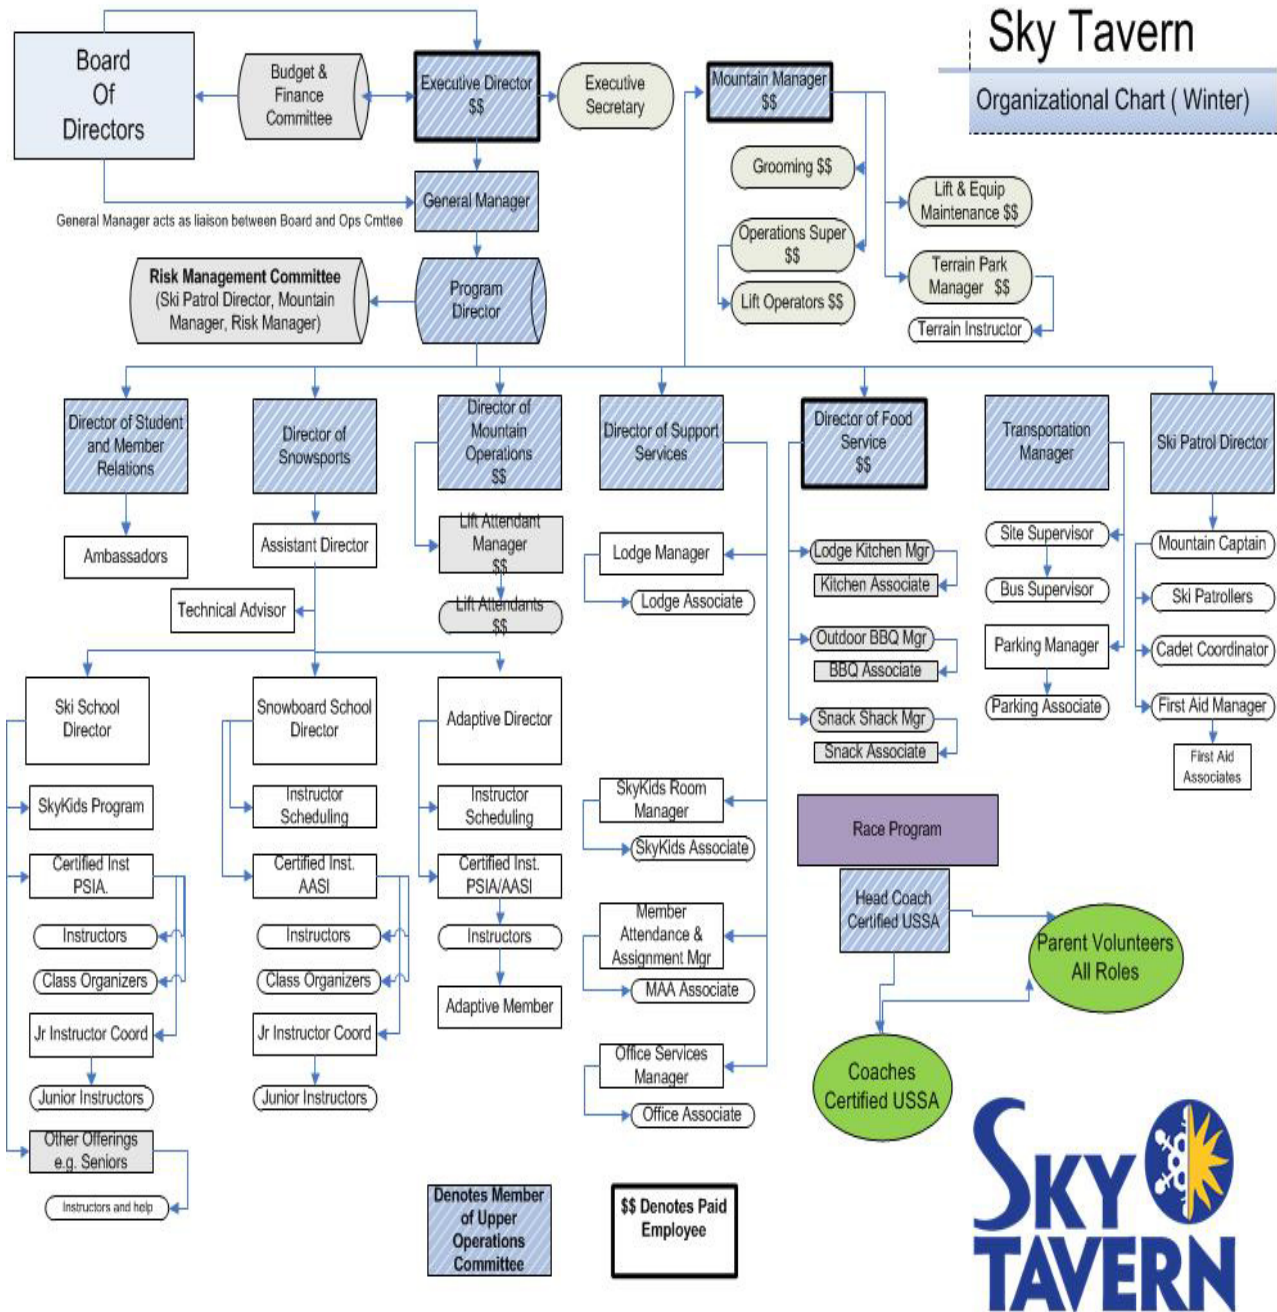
Sky Tavern

Organizational Chart ( Winter)

Board Of Directors

Budget & Finance Committee

Executive Director $$

Executive Secretary

Mountain Manager $$

Grooming $$

Lift & Equip Maintenance $$

Operations Super $$

Lift Operators $$

Terrain Park Manager $$

Terrain Instructor

General Manager

General Manager acts as liaison between Board and Ops Cmttee

Risk Management Committee (Ski Patrol Director, Mountain Manager, Risk Manager)

Program Director

Director of Student and Member Relations

Ambassadors

Director of Snowsports

Assistant Director

Technical Advisor

Director of Mountain Operations $$

Lift Attendant Manager $$

Lift Attendants $$

Director of Support Services

Lodge Manager

Lodge Associate

Director of Food Service $$

Lodge Kitchen Mgr

Kitchen Associate

Outdoor BBQ Mgr

BBQ Associate

Snack Shack Mgr

Snack Associate

Transportation Manager

Site Supervisor

Bus Supervisor

Parking Manager

Parking Associate

Ski Patrol Director

Mountain Captain

Ski Patrollers

Cadet Coordinator

First Aid Manager

First Aid Associates

Ski School Director

SkyKids Program

Certified Inst PSIA.

Instructors

Class Organizers

Jr Instructor Coord

Junior Instructors

Other Offerings e.g. Seniors

Instructors and help

Snowboard School Director

Instructor Scheduling

Certified Inst. AASI

Instructors

Class Organizers

Jr Instructor Coord

Junior Instructors

Adaptive Director

Instructor Scheduling

Certified Inst. PSIA/AASI

Instructors

Adaptive Member

SkyKids Room Manager

SkyKids Associate

Member Attendance & Assignment Mgr

MAA Associate

Office Services Manager

Office Associate

Race Program

Head Coach Certified USSA

Parent Volunteers All Roles

Coaches Certified USSA

Denotes Member of Upper Operations Committee

$$ Denotes Paid Employee

SKY TAVERN